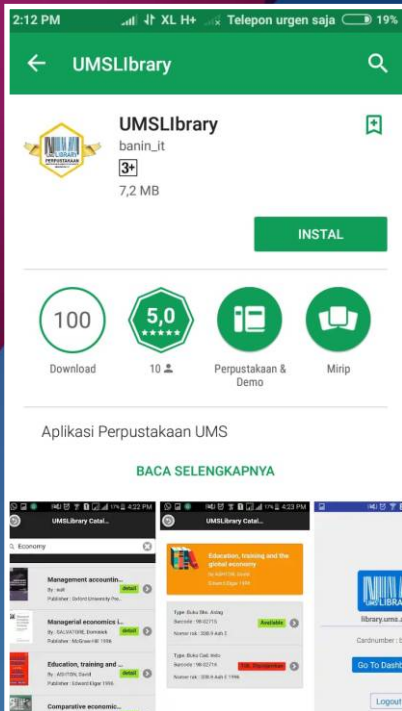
2:12 PM XL H+ Telepon urgen saja 19%

UMSLIbrary

UMSLIbrary
banin_it
3+
7,2 MB

INSTAL

100
Download

5,0
★★★★★
10

Perpustakaan & Demo

Mirip

Aplikasi Perpustakaan UMS

BACA SELENGKAPNYA

4:22 PM
UMSLibrary Catal...
Economy
Management accountin...
By : adi
Publisher : Oxford University Pre...
detail
Managerial economics i...
By : SALVATORE, Dominick
Publisher : McGraw-Hill 1996
detail
Education, training and ...
By : ASHTON, David
Publisher : Edward Elgar 1996
detail
Comparative economic...

4:23 PM
UMSLibrary Catal...
Education, training and the global economy
By ASHTON, David
Edward Elgar 1996
Type: Buku Sirk. Antag
Barcode : 98-02715
Nomor rak : 338.9 Ash E
Available
Type: Buku Cad. Induk
Barcode : 98-02714
Nomor rak : 338.9 Ash E 1996
Tdk Dipinjamkan

UMS LIBRARY
library.ums.a
Cardnumber :
Go To Dashb
Logout